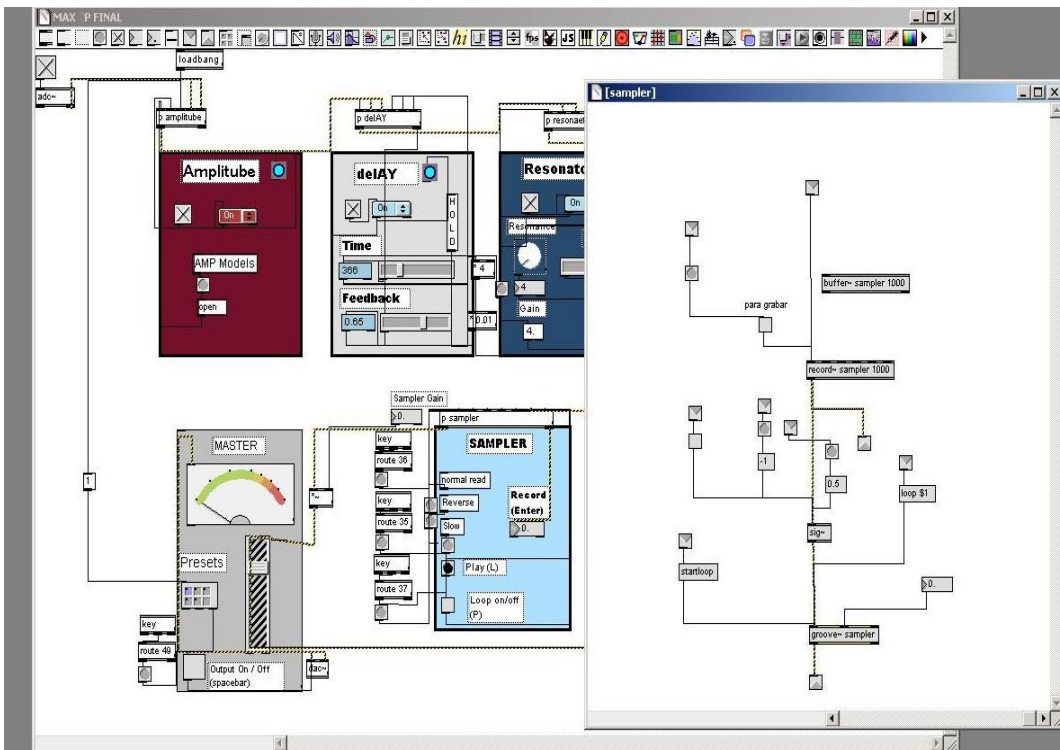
MAX P FINAL

hi

fps JS

loadbang

adc~

p amplitube

p delAY

p resonat

Amplitube

On

AMP Models

open

delAY

On

H O L D

Time

366

4

Feedback

0.65

0.01

Resonato

On

Resonance

4

Gain

4.

Sampler Gain

0.

p sampler

MASTER

key

route 36

key

route 35

key

route 37

SAMPLER

normal read

Reverse

Slow

Record (Enter)

0.

Play (L)

Loop on/off (P)

1

Presets

key

route 49

Output On / Off (spacebar)

dac~

[sampler]

buffer~ sampler 1000

para grabar

record~ sampler 1000

-1

0.5

loop $1

sig~

startloop

0.

groove~ sampler